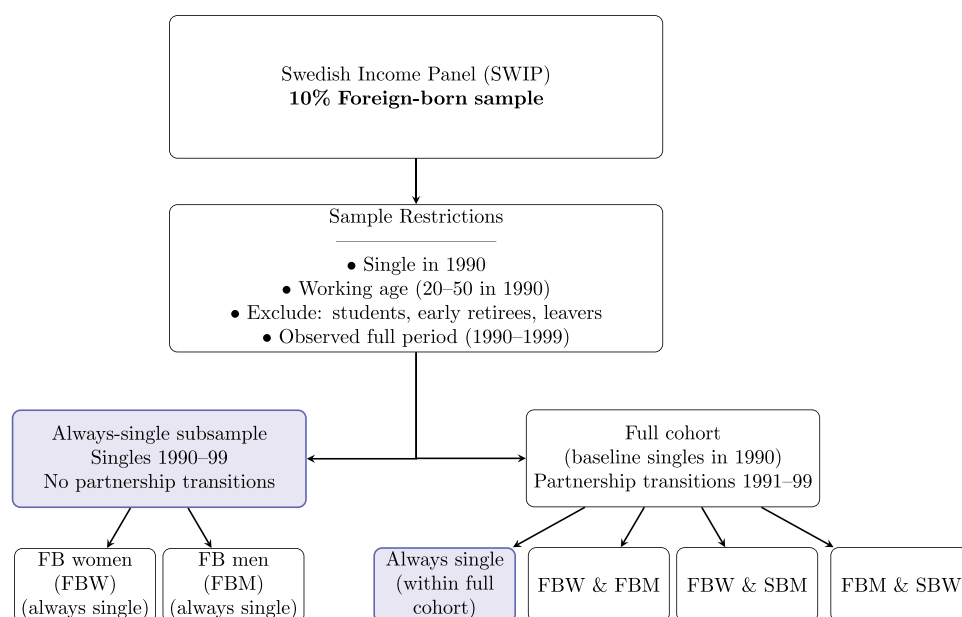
Swedish Income Panel (SWIP)
**10% Foreign-born sample**

Sample Restrictions

• Single in 1990
• Working age (20–50 in 1990)
• Exclude: students, early retirees, leavers
• Observed full period (1990–1999)

Always-single subsample
Singles 1990–99
No partnership transitions

Full cohort
(baseline singles in 1990)
Partnership transitions 1991–99

FB women (FBW) (always single)

FB men (FBM) (always single)

Always single (within full cohort)

FBW & FBM

FBW & SBM

FBM & SBW